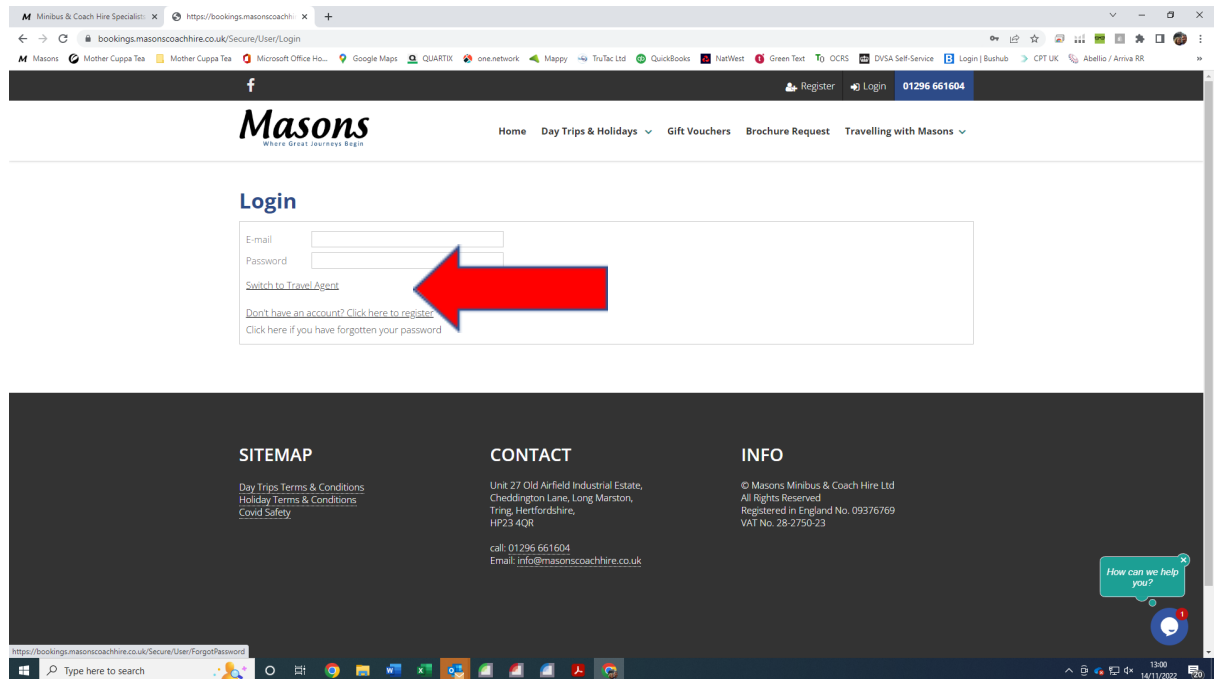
M Minibus & Coach Hire Specialists ×
https://bookings.masonscoachhi ×
+

bookings.masonscoachhire.co.uk/Secure/User/Login

M Masons   Mother Cuppa Tea   Mother Cuppa Tea   Microsoft Office Ho...   Google Maps   QUARTIX   one.network   Mappy   TruTac Ltd   QuickBooks   NatWest   Green Text   OCRS   DVSA Self-Service   Login | Bushub   CPT UK   Abellio / Arriva RR

f
Register   Login   01296 661604

Masons
Where Great Journeys Begin

Home   Day Trips & Holidays   Gift Vouchers   Brochure Request   Travelling with Masons

Login

E-mail
Password
Switch to Travel Agent

Don't have an account? Click here to register
Click here if you have forgotten your password

SITEMAP

Day Trips Terms & Conditions
Holiday Terms & Conditions
Covid Safety

CONTACT

Unit 27 Old Airfield Industrial Estate,
Cheddington Lane, Long Marston,
Tring, Hertfordshire,
HP23 4QR

call: 01296 661604
Email: info@masonscoachhire.co.uk

INFO

© Masons Minibus & Coach Hire Ltd
All Rights Reserved
Registered in England No. 09376769
VAT No. 28-2750-23

How can we help you?

1

https://bookings.masonscoachhire.co.uk/Secure/User/ForgotPassword

Type here to search

13:00
14/11/2022
20